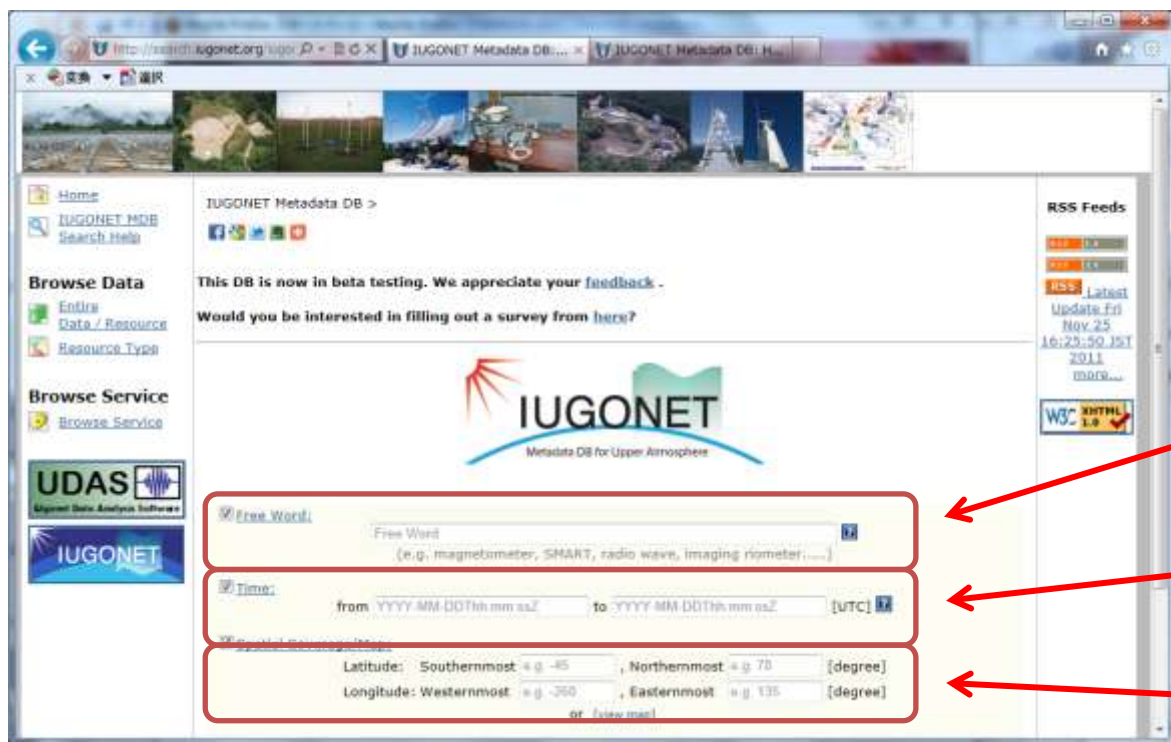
http://search.iugonet.org/iugo IUGONET Metadata DB:... IUGONET Metadata DB: H...

変換 選択

Home
IUGONET MDB Search Help

Browse Data
Entire Data / Resource
Resource Type

Browse Service
Browse Service

UDAS
Iugonet Data Analysis Software

IUGONET

IUGONET Metadata DB >

This DB is now in beta testing. We appreciate your feedback .

Would you be interested in filling out a survey from here?

IUGONET
Metadata DB for Upper Atmosphere

Free Word:
Free Word
(e.g. magnetometer, SMART, radio wave, imaging riometer,...)

Time:
from YYYY-MM-DDThh:mm:ssZ to YYYY-MM-DDThh:mm:ssZ [UTC]

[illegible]
Latitude: Southernmost e.g. -45 , Northernmost e.g. 78 [degree]
Longitude: Westernmost e.g. -260 , Easternmost e.g. 135 [degree]
or [view map]

RSS Feeds

RSS Latest Update Fri Nov 25 16:25:50 JST 2011
more...

W3C XHTML 1.0